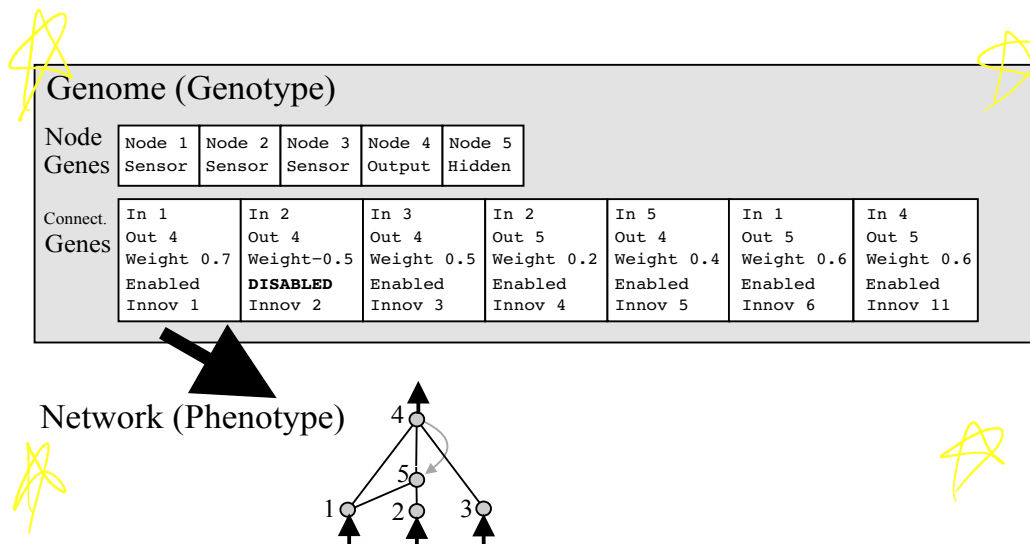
Genome (Genotype)

Node Genes

| Node 1 Sensor | Node 2 Sensor | Node 3 Sensor | Node 4 Output | Node 5 Hidden |
|---|---|---|---|---|

Connect. Genes

| In 1 Out 4 Weight 0.7 Enabled Innov 1 | In 2 Out 4 Weight−0.5 **DISABLED** Innov 2 | In 3 Out 4 Weight 0.5 Enabled Innov 3 | In 2 Out 5 Weight 0.2 Enabled Innov 4 | In 5 Out 4 Weight 0.4 Enabled Innov 5 | In 1 Out 5 Weight 0.6 Enabled Innov 6 | In 4 Out 5 Weight 0.6 Enabled Innov 11 |
|---|---|---|---|---|---|---|

Network (Phenotype)

4
5
1
2
3